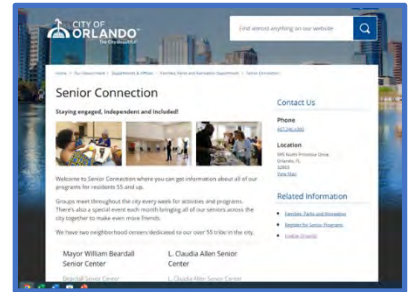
CITY OF ORLANDO
The City Beautiful

Find almost anything on our website

Home > Our Government > Departments & Offices > Families, Parks and Recreation Department > Senior Connection

Senior Connection

Staying engaged, independent and included!

Welcome to Senior Connection where you can get information about all of our programs for residents 55 and up.

Groups meet throughout the city every week for activities and programs. There's also a special event each month bringing all of our seniors across the city together to make even more friends.

We have two neighborhood centers dedicated to our over 55 tribe in the city.

Mayor William Beardall Senior Center

L. Claudia Allen Senior Center

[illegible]

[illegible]

Contact Us

Phone
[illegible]

Location
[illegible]
Orlando, FL
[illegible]
View Map

Related Information

Families, Parks and Recreation

Register for Senior Programs

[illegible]